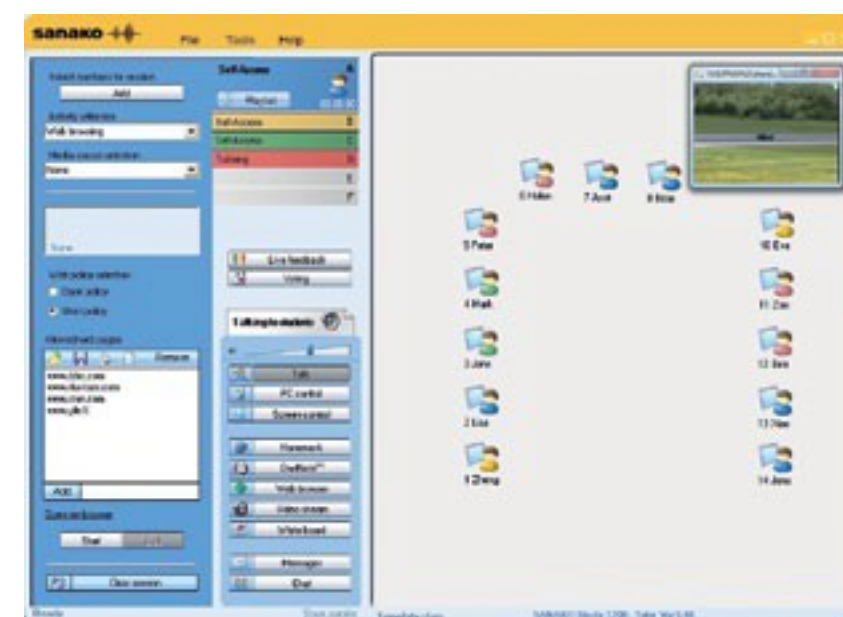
sanako

File Tools Help

Select members for session
Add

Activity selection
Web browsing

Media source selection
None

None

Web policy selection
Open policy
Strict policy

Allowed web pages
Remove
www.bbc.com
www.cnn.com
www.google.fi

Add

Start

Close session...

Self-Access
Playlist
Self-Access
Self-Access
Tutoring

Live feedback
Voting

Talking to students

Talk
PC control
Screen control

Homework
Draft
Web browser
Video stream
Whiteboard

Messages
Chat

6 Helen
7 Ann
8 Max
5 Peter
10 Eva
4 Mark
11 Zoe
3 John
12 Ben
2 Lisa
13 Nina
1 Zheng
14 Jens

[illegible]